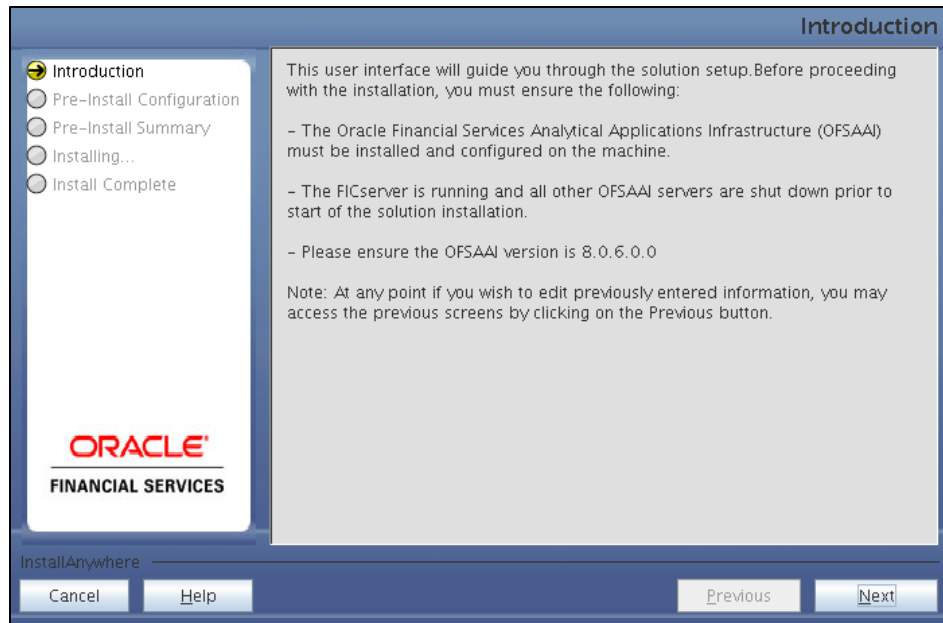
Introduction

Introduction
Pre-Install Configuration
Pre-Install Summary
Installing...
Install Complete

This user interface will guide you through the solution setup.Before proceeding with the installation, you must ensure the following:

- The Oracle Financial Services Analytical Applications Infrastructure (OFSAAI) must be installed and configured on the machine.

- The FICserver is running and all other OFSAAI servers are shut down prior to start of the solution installation.

- Please ensure the OFSAAI version is 8.0.6.0.0

Note: At any point if you wish to edit previously entered information, you may access the previous screens by clicking on the Previous button.

ORACLE
FINANCIAL SERVICES

InstallAnywhere

Cancel
Help
Previous
Next